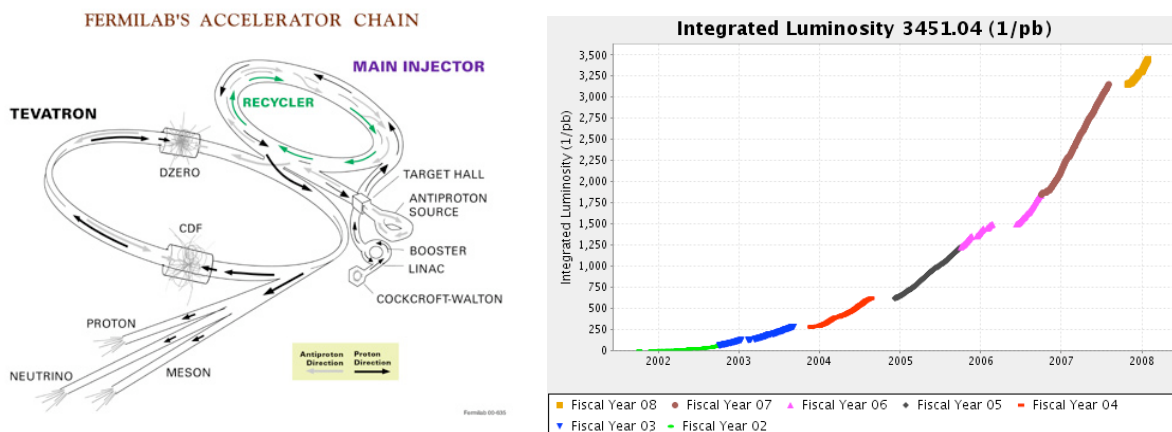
FERMILAB'S ACCELERATOR CHAIN

MAIN INJECTOR

RECYCLER

TEVATRON

DZERO

TARGET HALL

ANTIPROTON SOURCE

CDF

BOOSTER

LINAC

COCKCROFT-WALTON

PROTON

NEUTRINO

MESON

Antiproton Direction

Proton Direction

Fermilab 00-635

Integrated Luminosity 3451.04 (1/pb)

Integrated Luminosity (1/pb)

3,500
3,250
3,000
2,750
2,500
2,250
2,000
1,750
1,500
1,250
1,000
750
500
250
0

2002
2003
2004
2005
2006
2007
2008

Fiscal Year 08
Fiscal Year 07
Fiscal Year 06
Fiscal Year 05
Fiscal Year 04
Fiscal Year 03
Fiscal Year 02